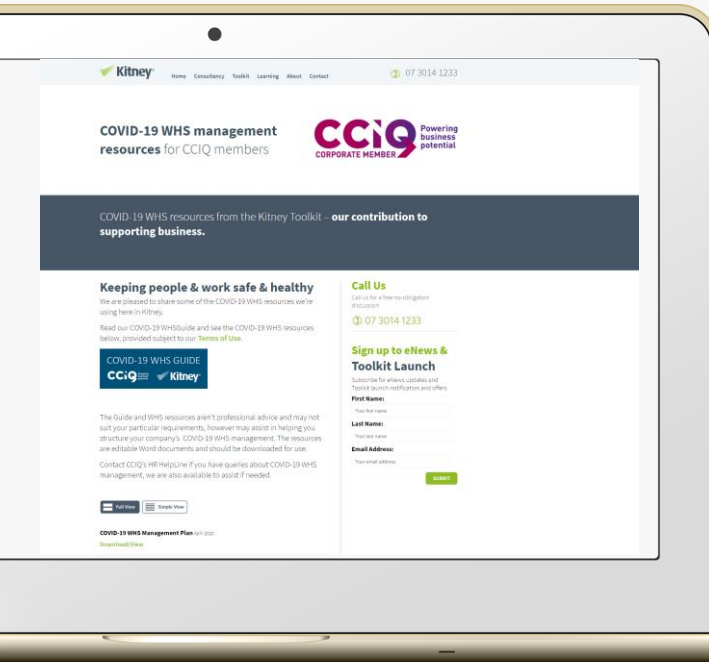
Kitney

Home Consultancy Toolkit Learning About Contact

07 3014 1233

COVID-19 WHS management resources for CCIQ members

CCIQ CORPORATE MEMBER Powering business potential

COVID-19 WHS resources from the Kitney Toolkit – our contribution to supporting business.

Keeping people & work safe & healthy

We are pleased to share some of the COVID-19 WHS resources we're using here in Kitney.

Read our COVID-19 WHSGuide and see the COVID-19 WHS resources below, provided subject to our Terms of Use.

COVID-19 WHS GUIDE
CCIQ Kitney

The Guide and WHS resources aren't professional advice and may not suit your particular requirements, however may assist in helping you structure your company's COVID-19 WHS management. The resources are editable Word documents and should be downloaded for use.

Contact CCIQ's HR HelpLine if you have queries about COVID-19 WHS management, we are also available to assist if needed.

Full View Simple View

COVID-19 WHS Management Plan April 2020
Download/View

Call Us

Call us for a free no-obligation discussion

07 3014 1233

Sign up to eNews & Toolkit Launch

Subscribe for eNews updates and Toolkit launch notification and offers

First Name:
Your first name

Last Name:
Your last name

Email Address:
Your email address

SUBMIT